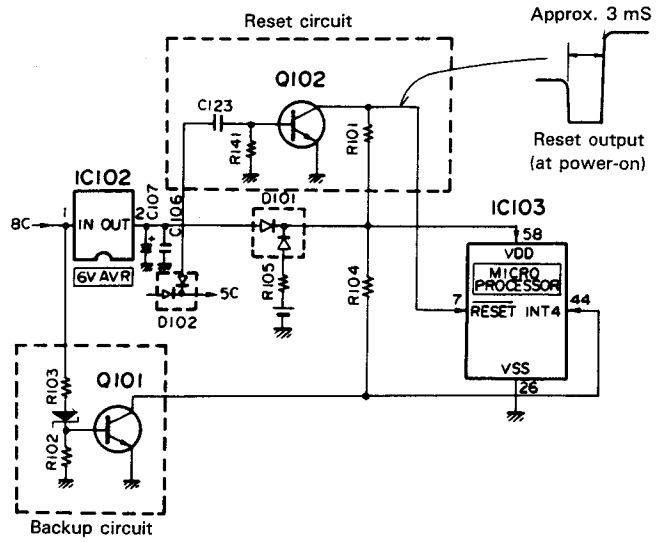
Reset circuit

Approx. 3 mS

Q102

C123

R141

R101

Reset output (at power-on)

IC102

8C

1

IN OUT

2

C107

C106

6V AVR

D101

IC103

58

VDD

MICRO PROCESSOR

R105

R104

5C

D102

7

$\overline{RESET}$

INT4

44

VSS

26

Q101

R103

R102

Backup circuit